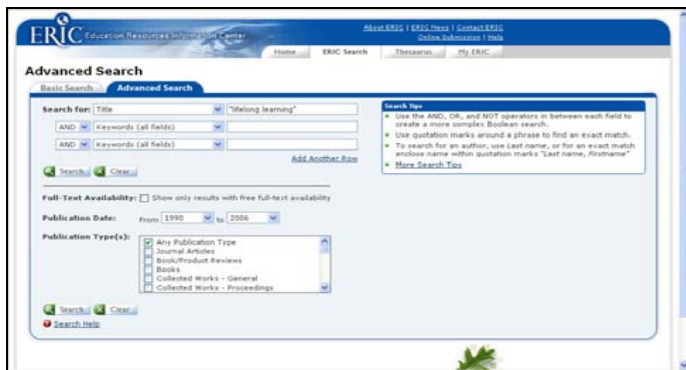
ERIC Education Resources Information Center

About ERIC | ERIC News | Contact ERIC
Online Submission | Help

Home | ERIC Search | Thesaurus | My ERIC

Advanced Search

Basic Search | Advanced Search

Search for: Title | "lifelong learning"
AND | Keywords (all fields)
AND | Keywords (all fields)
Add Another Row

Search | Clear

Search Tips
• Use the AND, OR, and NOT operators in between each field to create a more complex Boolean search.
• Use quotation marks around a phrase to find an exact match.
• To search for an author, use Last name, or for an exact match enclose name within quotation marks "Last name, Firstname"
• More Search Tips

Full-Text Availability: Show only results with free full-text availability

Publication Date: From 1990 to 2006

Publication Type(s):
Any Publication Type
Journal Articles
Book/Product Reviews
Books
Collected Works - General
Collected Works - Proceedings

Search | Clear
Search Help